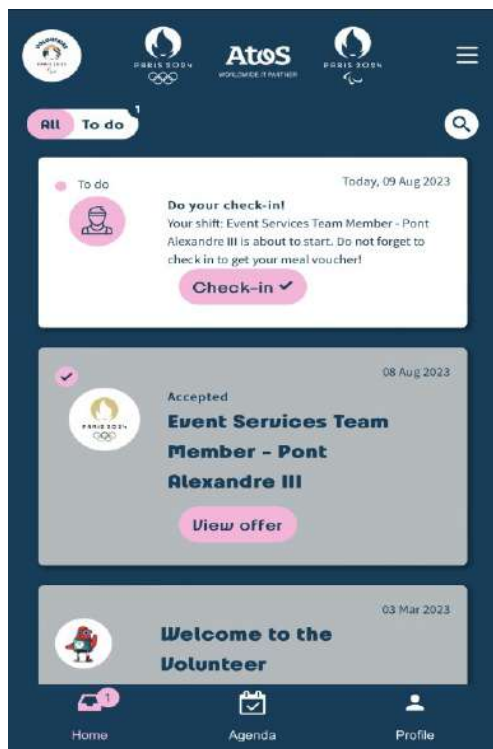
PARIS 2024

Atos
WORLDWIDE IT PARTNER

PARIS 2024

All To do 1

To do

Today, 09 Aug 2023

Do your check-in!
Your shift: Event Services Team Member - Pont Alexandre III is about to start. Do not forget to check in to get your meal voucher!

Check-in ✓

08 Aug 2023

PARIS 2024

Accepted
Event Services Team Member - Pont Alexandre III

View offer

03 Mar 2023

Welcome to the Volunteer

1
Home

Agenda

Profile